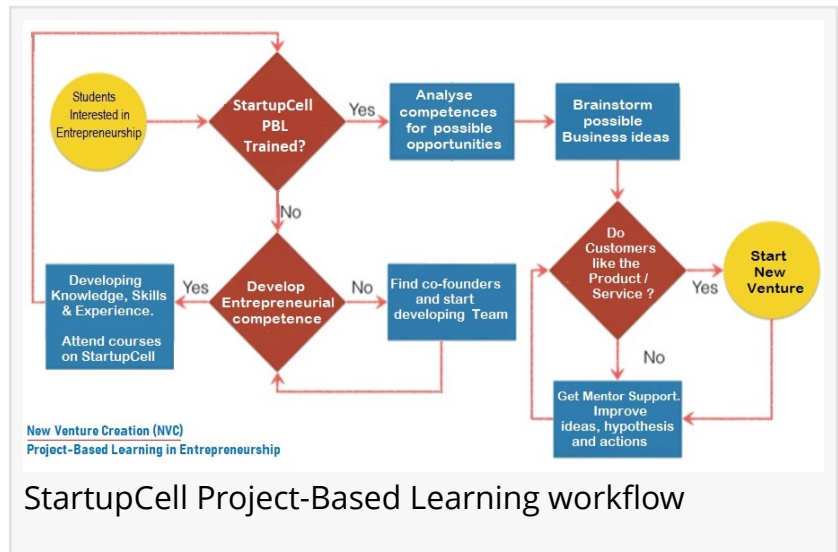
Students Interested in Entrepreneurship

StartupCell PBL Trained?

Yes

Analyse competences for possible opportunities

Brainstorm possible Business ideas

No

Do Customers like the Product / Service ?

Start New Venture

Yes

Developing Knowledge, Skills & Experience.

Attend courses on StartupCell

Yes

Develop Entrepreneurial competence

No

Find co-founders and start developing Team

No

Get Mentor Support. Improve ideas, hypothesis and actions

New Venture Creation (NVC)
Project-Based Learning in Entrepreneurship

StartupCell Project-Based Learning workflow